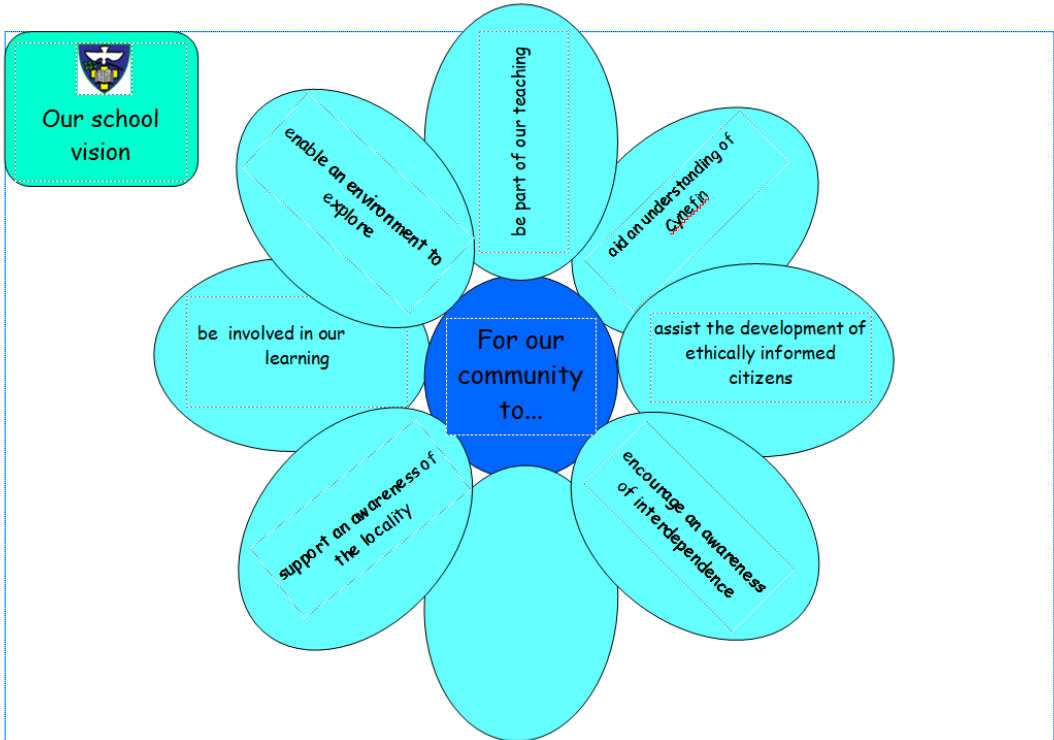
Our school vision

For our community to...

be part of our teaching

aid an understanding of Cynefin

assist the development of ethically informed citizens

encourage an awareness of interdependence

support an awareness of the locality

be involved in our learning

enable an environment to explore